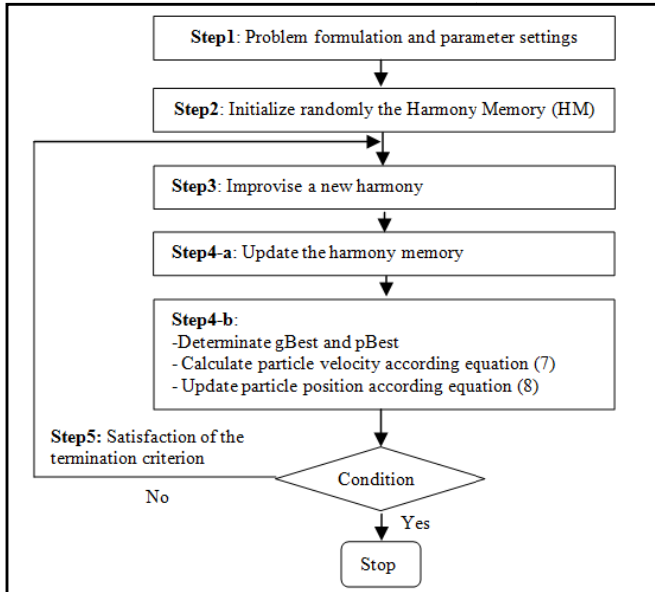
**Step1**: Problem formulation and parameter settings

**Step2**: Initialize randomly the Harmony Memory (HM)

**Step3**: Improvise a new harmony

**Step4-a**: Update the harmony memory

**Step4-b**:
-Determinate gBest and pBest
- Calculate particle velocity according equation (7)
- Update particle position according equation (8)

**Step5:** Satisfaction of the termination criterion

Condition

No

Yes

Stop